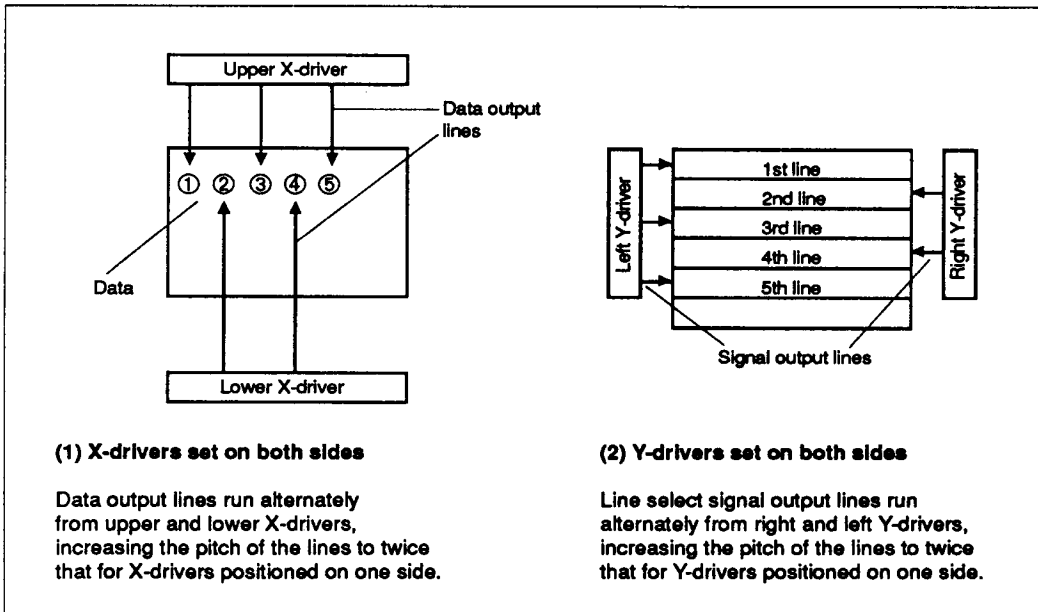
Upper X-driver

Data output lines

① ② ③ ④ ⑤

Data

Lower X-driver

Left Y-driver

1st line

2nd line

3rd line

4th line

5th line

Right Y-driver

Signal output lines

(1) X-drivers set on both sides

Data output lines run alternately from upper and lower X-drivers, increasing the pitch of the lines to twice that for X-drivers positioned on one side.

(2) Y-drivers set on both sides

Line select signal output lines run alternately from right and left Y-drivers, increasing the pitch of the lines to twice that for Y-drivers positioned on one side.